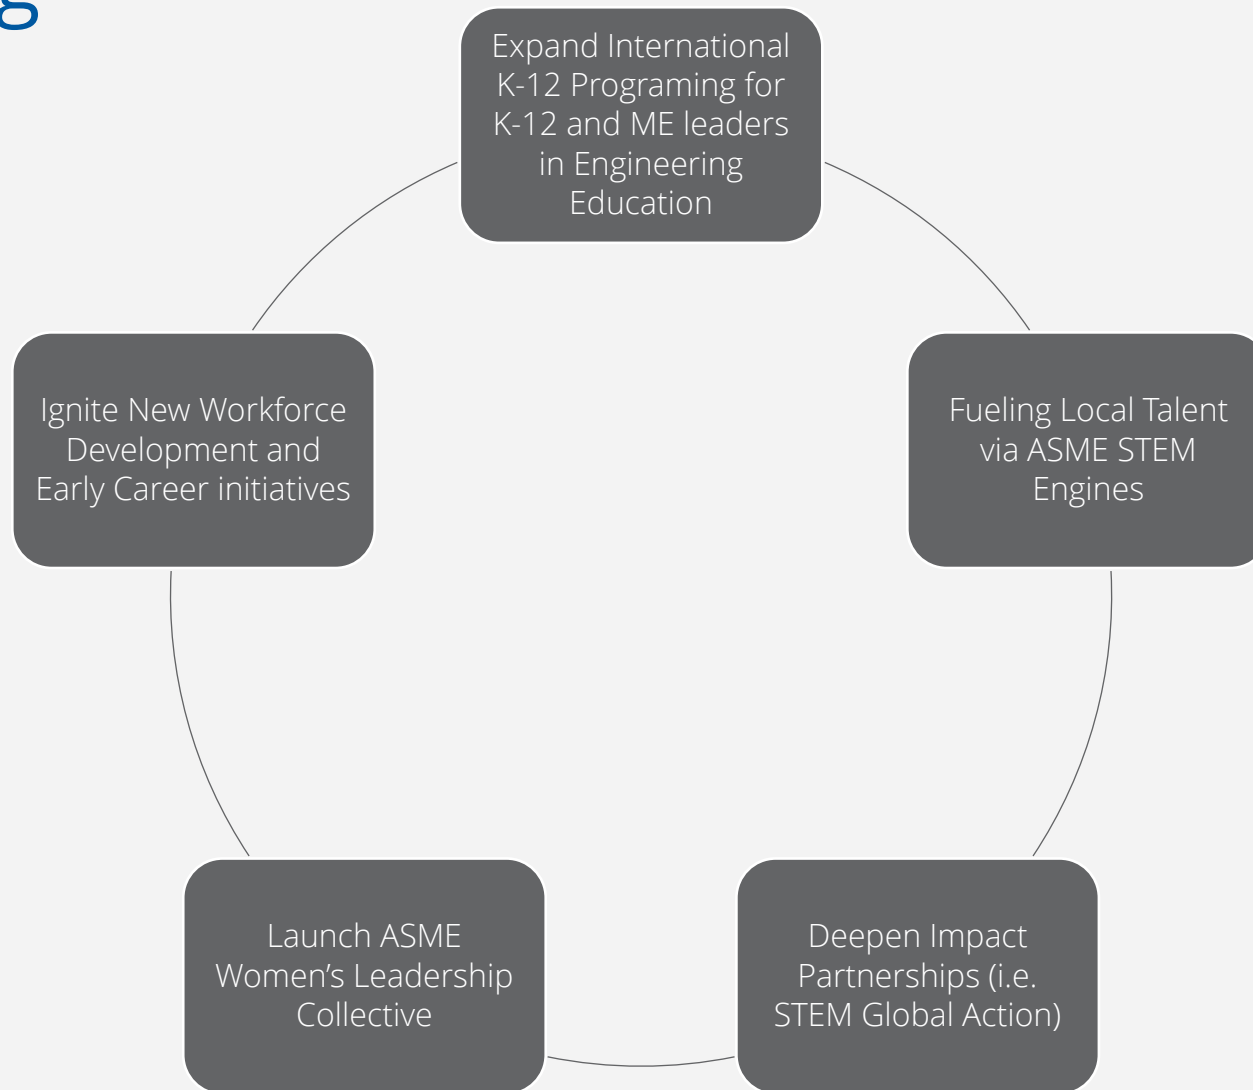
g

Expand International K-12 Programing for K-12 and ME leaders in Engineering Education

Fueling Local Talent via ASME STEM Engines

Deepen Impact Partnerships (i.e. STEM Global Action)

Launch ASME Women's Leadership Collective

Ignite New Workforce Development and Early Career initiatives